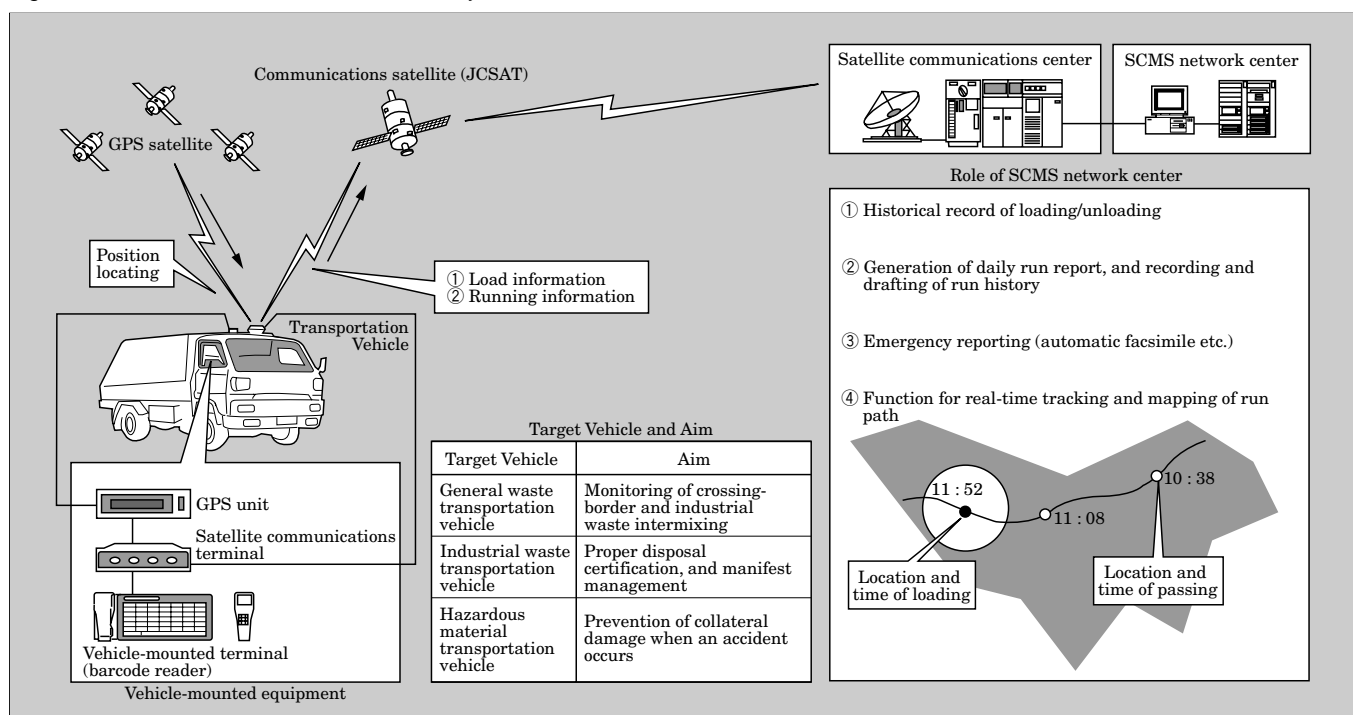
Communications satellite (JCSAT)

GPS satellite

Satellite communications center

SCMS network center

Role of SCMS network center

① Historical record of loading/unloading

② Generation of daily run report, and recording and drafting of run history

③ Emergency reporting (automatic facsimile etc.)

④ Function for real-time tracking and mapping of run path

Position locating

① Load information
② Running information

Transportation Vehicle

Target Vehicle and Aim

| Target Vehicle | Aim |
|---|---|
| General waste transportation vehicle | Monitoring of crossing-border and industrial waste intermixing |
| Industrial waste transportation vehicle | Proper disposal certification, and manifest management |
| Hazardous material transportation vehicle | Prevention of collateral damage when an accident occurs |

GPS unit

Satellite communications terminal

Vehicle-mounted terminal (barcode reader)

Vehicle-mounted equipment

11 : 52

11 : 08

10 : 38

Location and time of loading

Location and time of passing